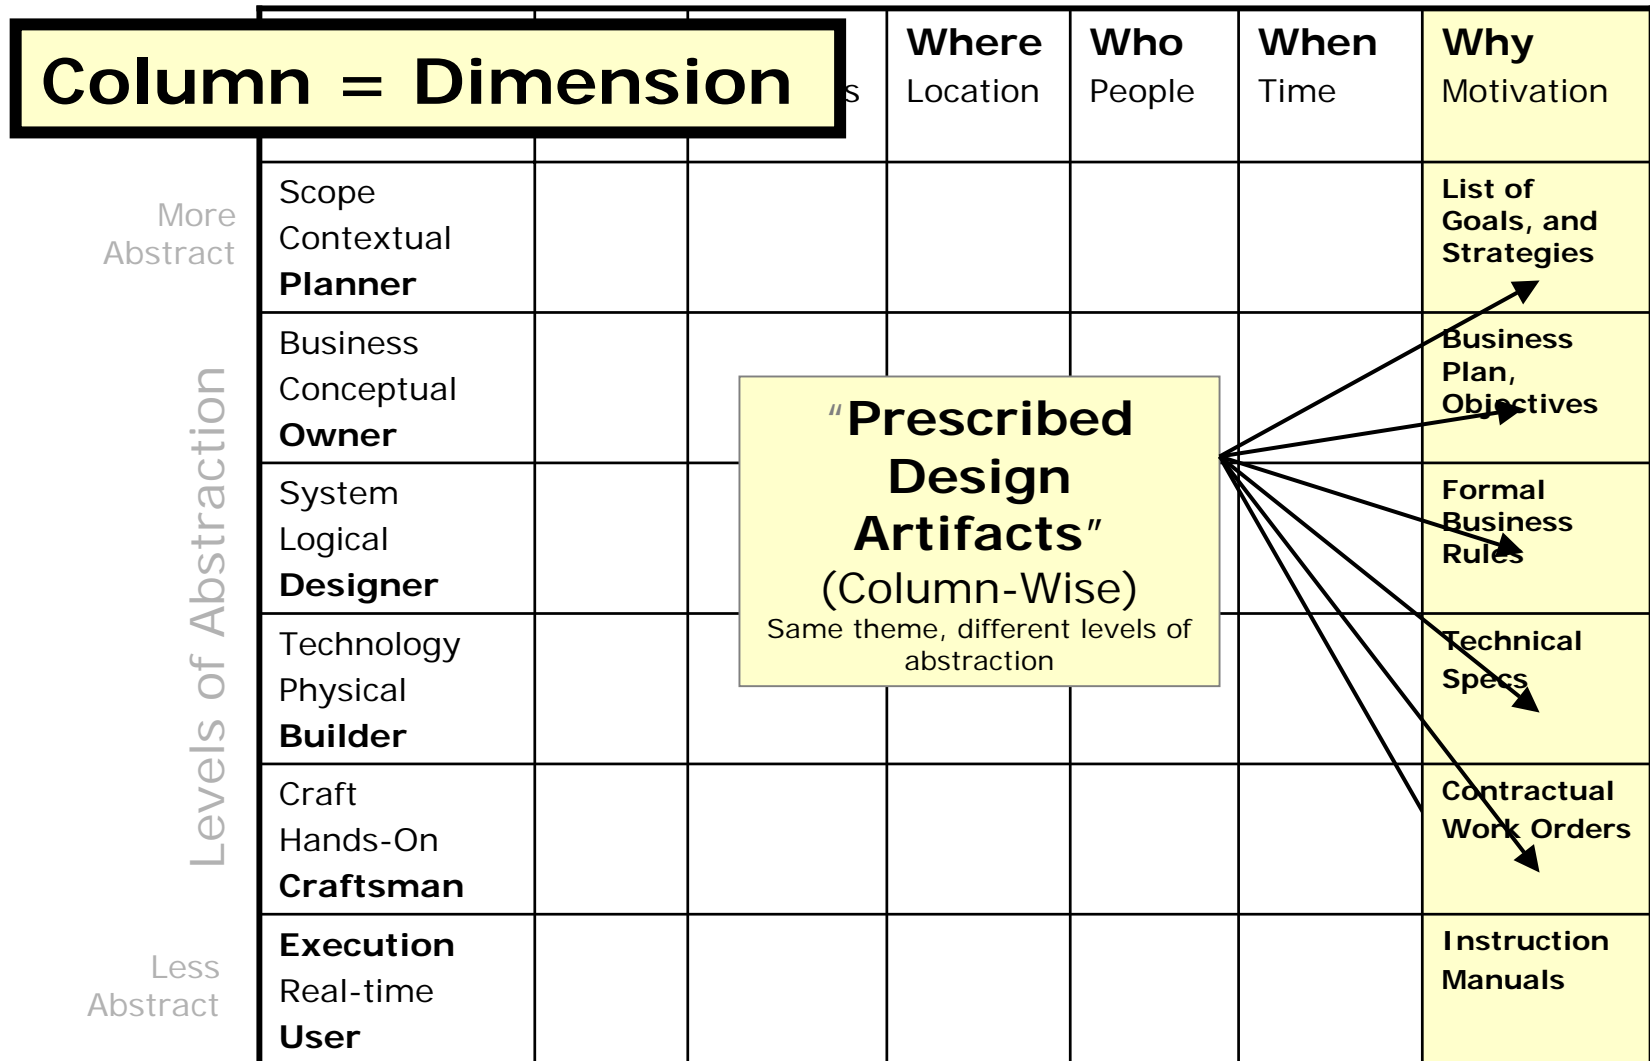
Column = Dimension

| | | s | Where Location | Who People | When Time | Why Motivation |
|---|---|---|---|---|---|---|
| Scope Contextual **Planner** | | | | | | **List of Goals, and Strategies** |
| Business Conceptual **Owner** | | | | | | **Business Plan, Objectives** |
| System Logical **Designer** | | | | | | **Formal Business Rules** |
| Technology Physical **Builder** | | | | | | **Technical Specs** |
| Craft Hands-On **Craftsman** | | | | | | **Contractual Work Orders** |
| **Execution** Real-time **User** | | | | | | **Instruction Manuals** |

More Abstract

Levels of Abstraction

Less Abstract

"**Prescribed Design Artifacts**"
(Column-Wise)
Same theme, different levels of abstraction